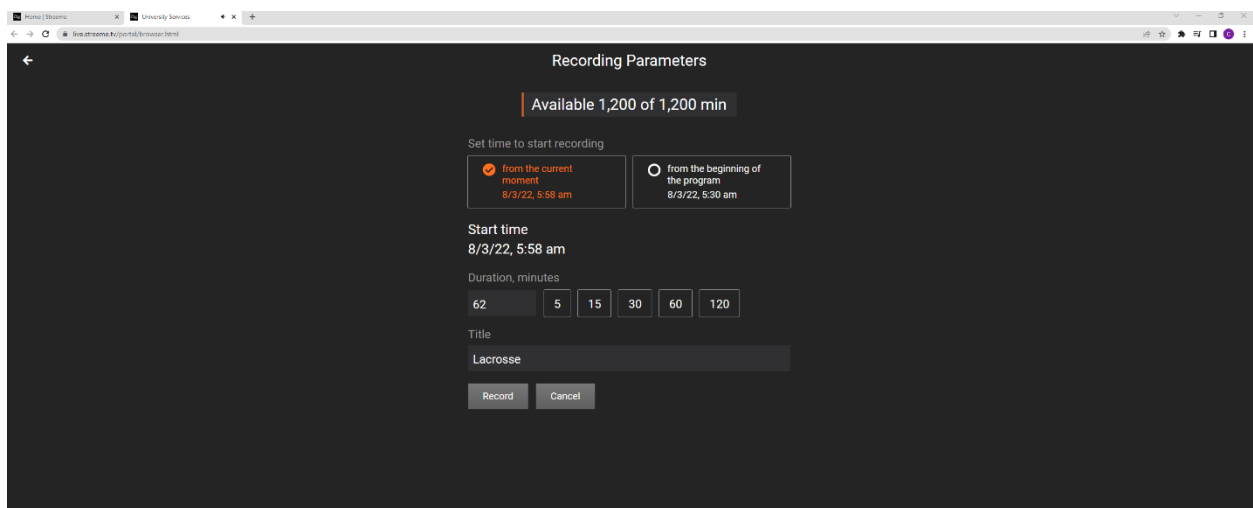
Home | Streamo
University Services
live.streamo.tv/portal/browser.html

Recording Parameters

Available 1,200 of 1,200 min

Set time to start recording

from the current moment
8/3/22, 5:58 am

from the beginning of the program
8/3/22, 5:30 am

Start time
8/3/22, 5:58 am

Duration, minutes

62
5
15
30
60
120

Title

Lacrosse

Record
Cancel